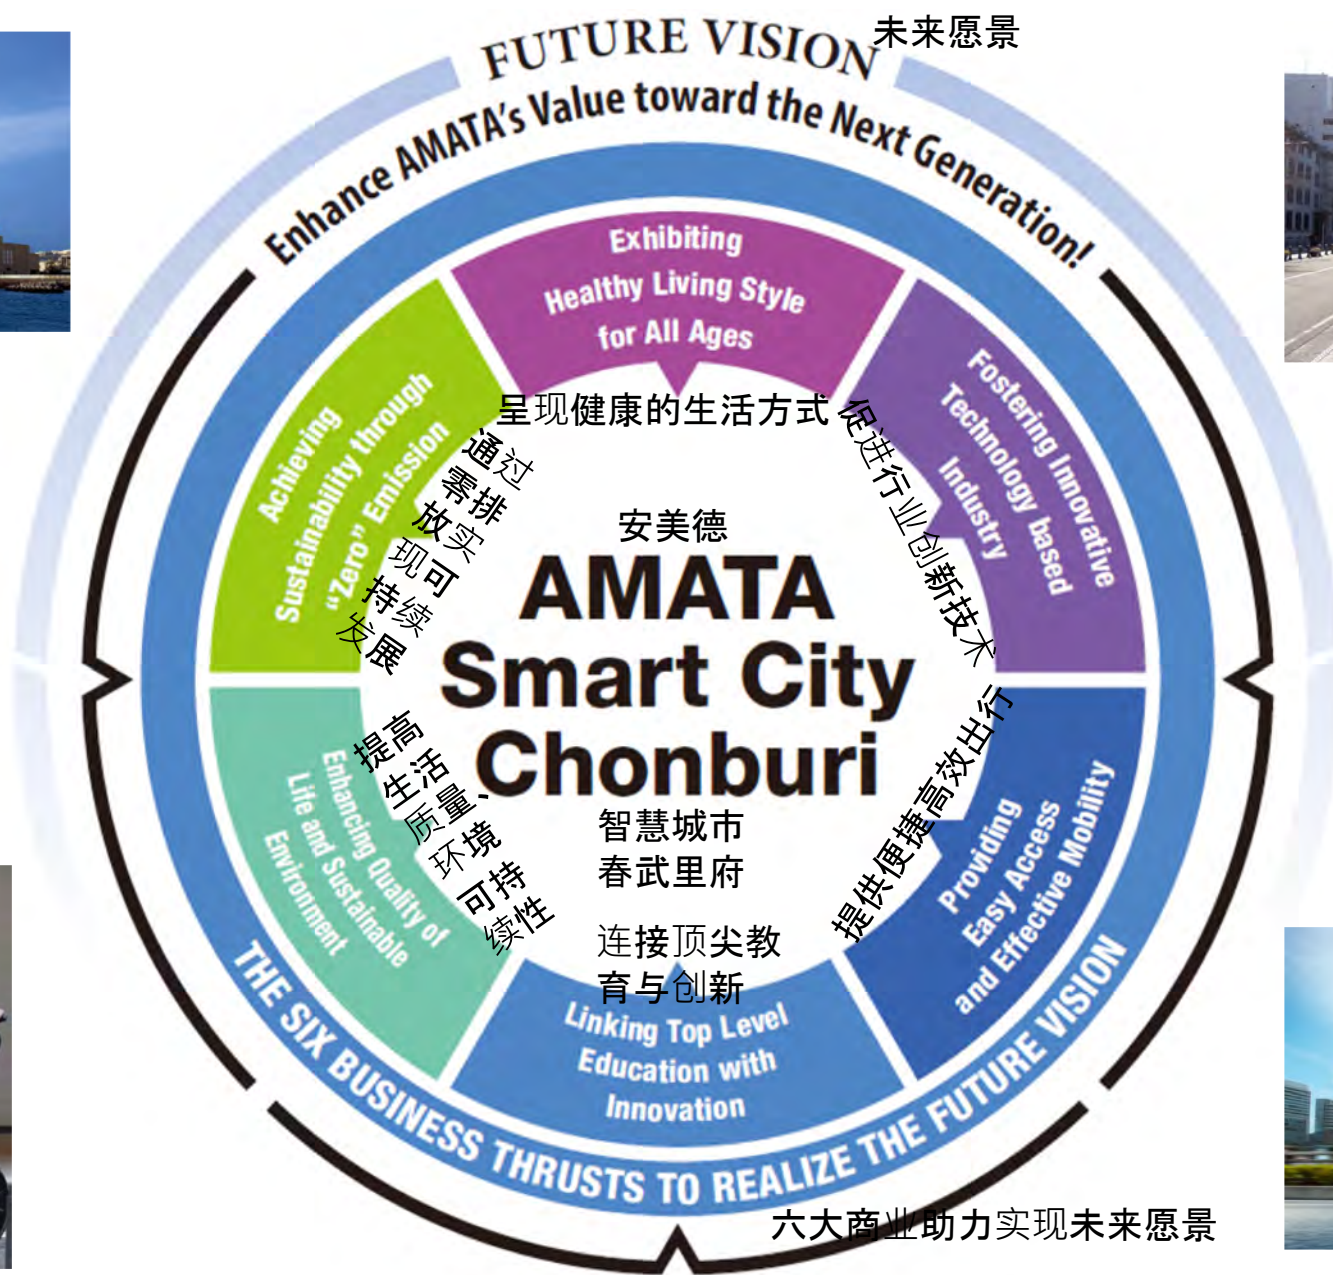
FUTURE VISION 未来愿景

Enhance AMATA's Value toward the Next Generation!

Exhibiting Healthy Living Style for All Ages

呈现健康的生活方式

Fostering Innovative Technology based Industry

促进行业创新技术

Providing Easy Access and Effective Mobility

提供便捷高效出行

Linking Top Level Education with Innovation

连接顶尖教育与创新

Enhancing Quality of Life and Sustainable Environment

提高生活质量、环境可持续性

Achieving Sustainability through "Zero" Emission

通过零排放实现可持续发展

安美德

AMATA Smart City Chonburi

智慧城市春武里府

THE SIX BUSINESS THRUSTS TO REALIZE THE FUTURE VISION

六大商业助力实现未来愿景